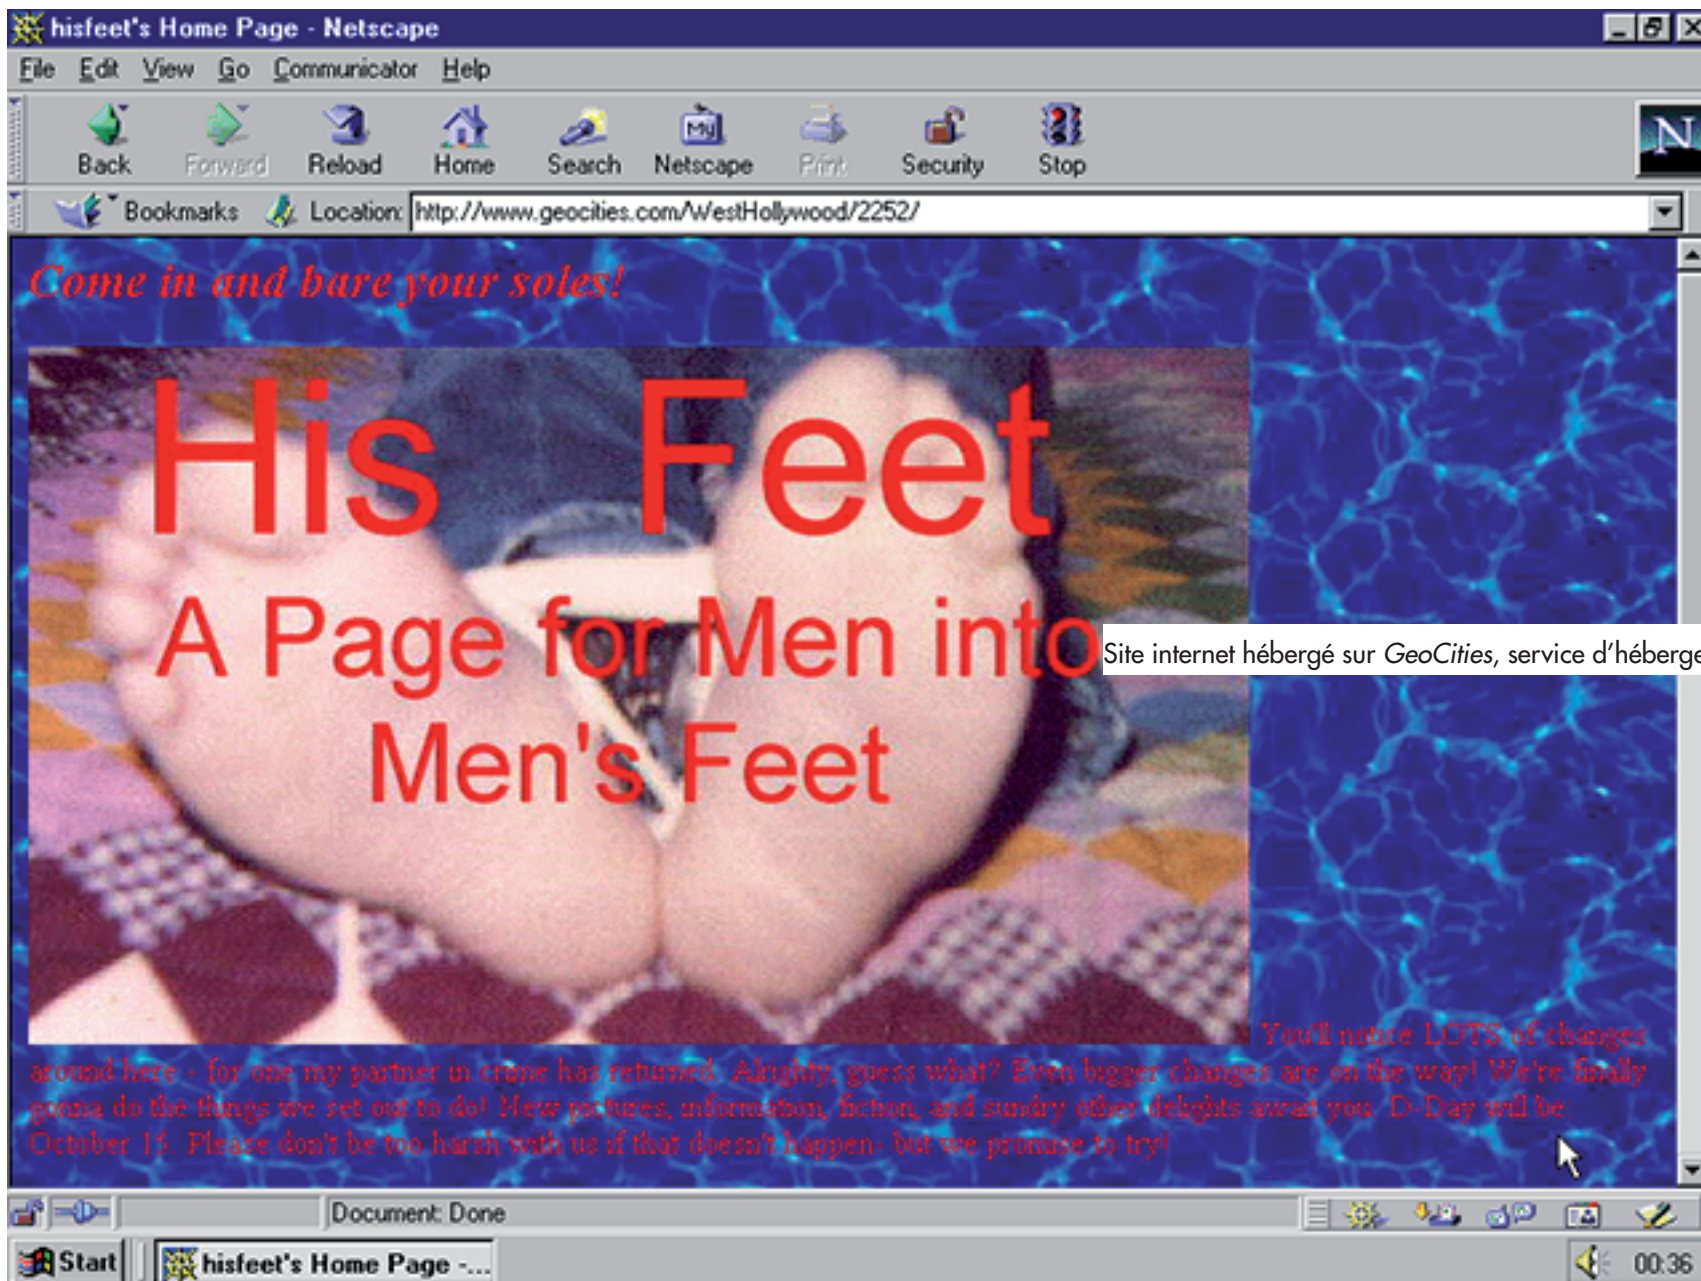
hisfeet's Home Page - Netscape

File Edit View Go Communicator Help

Back Forward Reload Home Search Netscape Print Security Stop

Bookmarks Location: http://www.geocities.com/WestHollywood/2252/

Come in and bare your soles!

His Feet

A Page for Men into Men's Feet

Site internet hébergé sur *GeoCities*, service d'héberge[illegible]

You'll notice LOTS of changes around here - for one my partner in crime has returned. Alrighty, guess what? Even bigger changes are on the way! We're finally gonna do the things we set out to do! New pictures, information, fiction, and sundry other delights await you. D-Day will be October 15. Please don't be too harsh with us if that doesn't happen- but we promise to try!

Document: Done

Start hisfeet's Home Page -...

00:36